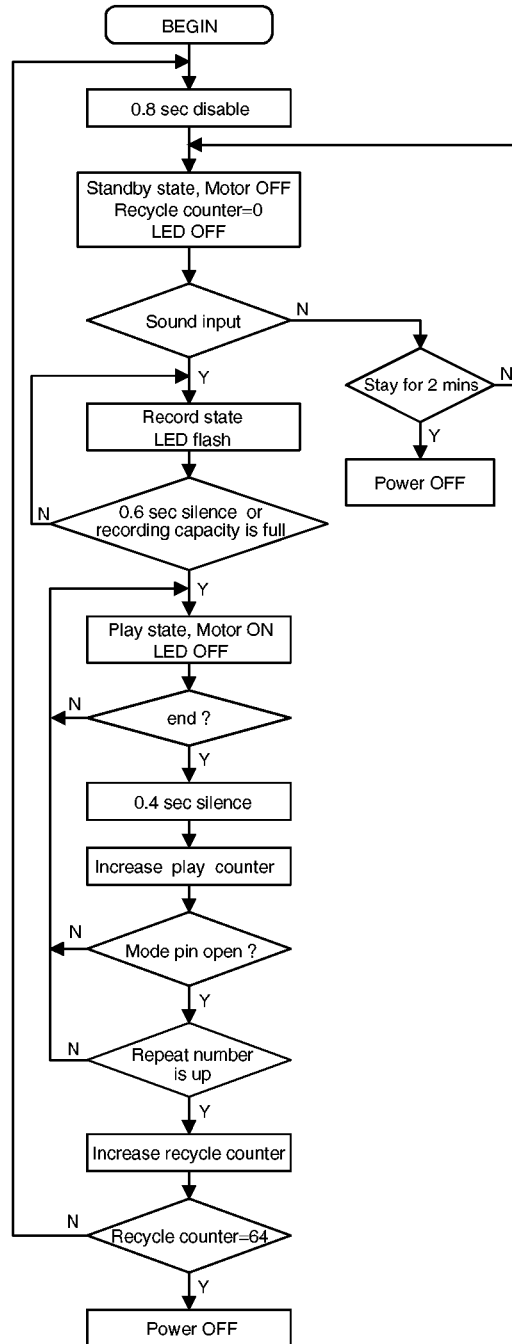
BEGIN

0.8 sec disable

Standby state, Motor OFF
Recycle counter=0
LED OFF

Sound input

N

Stay for 2 mins

N

Y

Power OFF

Y

Record state
LED flash

N

0.6 sec silence or
recording capacity is full

Y

Play state, Motor ON
LED OFF

N

end ?

Y

0.4 sec silence

Increase play counter

N

Mode pin open ?

Y

N

Repeat number
is up

Y

Increase recycle counter

N

Recycle counter=64

Y

Power OFF